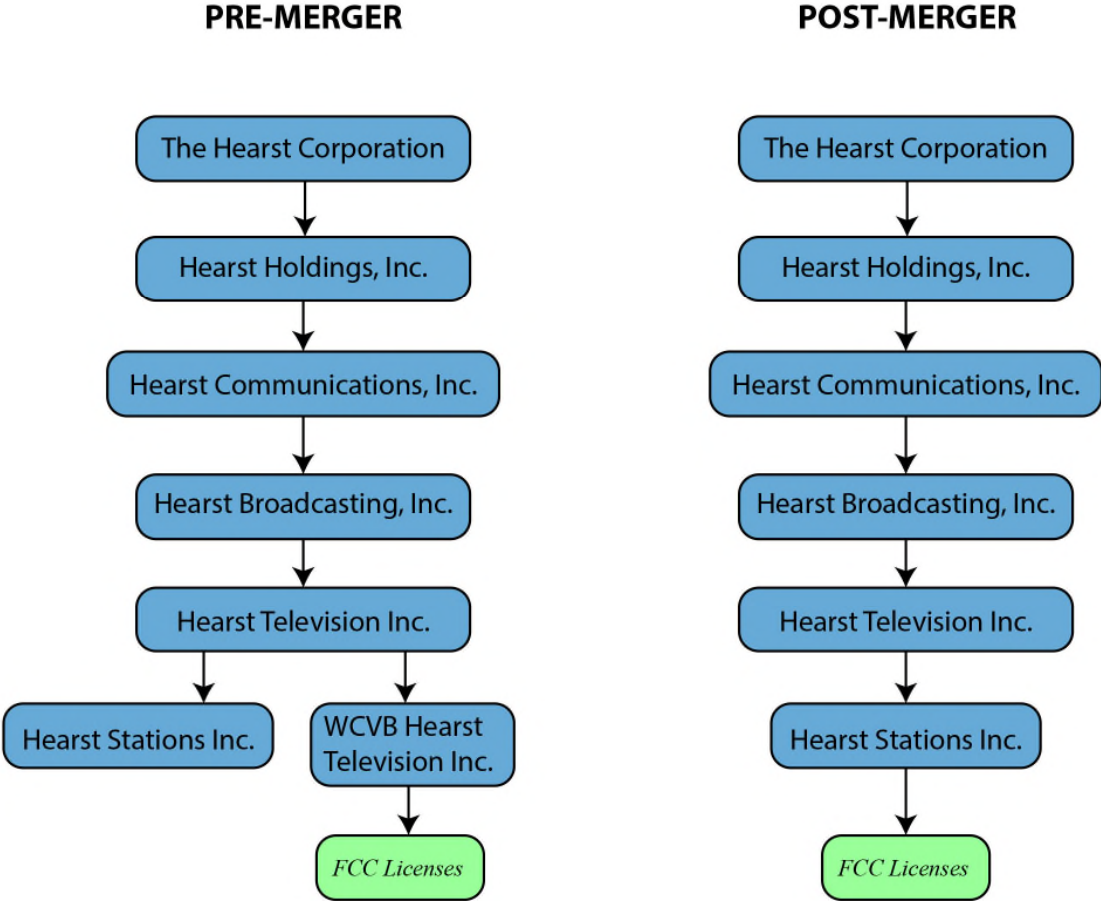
PRE-MERGER

The Hearst Corporation

Hearst Holdings, Inc.

Hearst Communications, Inc.

Hearst Broadcasting, Inc.

Hearst Television Inc.

Hearst Stations Inc.

WCVB Hearst Television Inc.

FCC Licenses

POST-MERGER

The Hearst Corporation

Hearst Holdings, Inc.

Hearst Communications, Inc.

Hearst Broadcasting, Inc.

Hearst Television Inc.

Hearst Stations Inc.

FCC Licenses